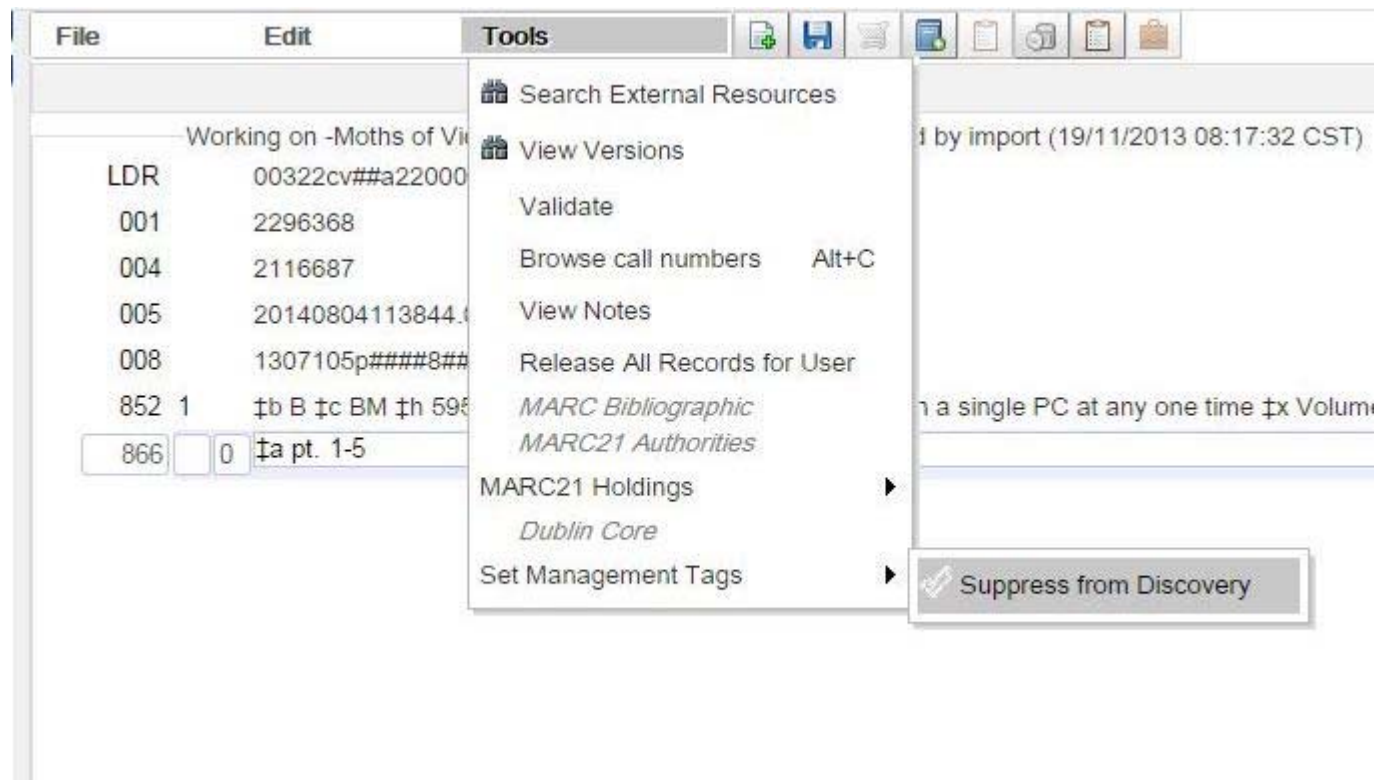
File Edit Tools

Search External Resources
View Versions
Validate
Browse call numbers Alt+C
View Notes
Release All Records for User
MARC Bibliographic
MARC21 Authorities
MARC21 Holdings
Dublin Core
Set Management Tags
Suppress from Discovery

Working on -Moths of Vi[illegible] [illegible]d by import (19/11/2013 08:17:32 CST)
LDR 00322cv##a22000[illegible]
001 2296368
004 2116687
005 20140804113844.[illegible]
008 1307105p####8##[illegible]
852 1 ‡b B ‡c BM ‡h 595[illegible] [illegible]n a single PC at any one time ‡x Volum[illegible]
866 0 ‡a pt. 1-5